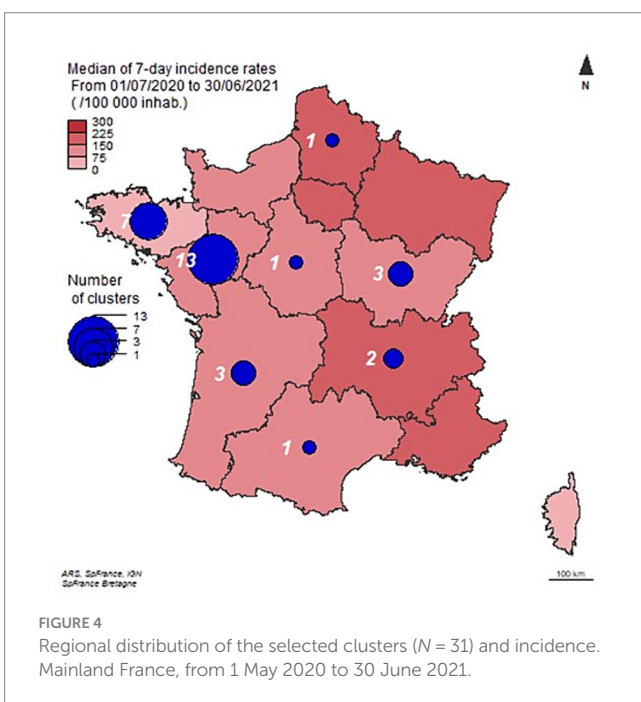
Median of 7-day incidence rates
From 01/07/2020 to 30/06/2021
( /100 000 inhab.)

300
225
150
75
0

N

1
7
13
1
3
3
2
1

Number of clusters

13
7
3
1

ARS, SpFrance, IGN
SpFrance Bretagne

100 km

FIGURE 4
Regional distribution of the selected clusters ($N = 31$) and incidence. Mainland France, from 1 May 2020 to 30 June 2021.